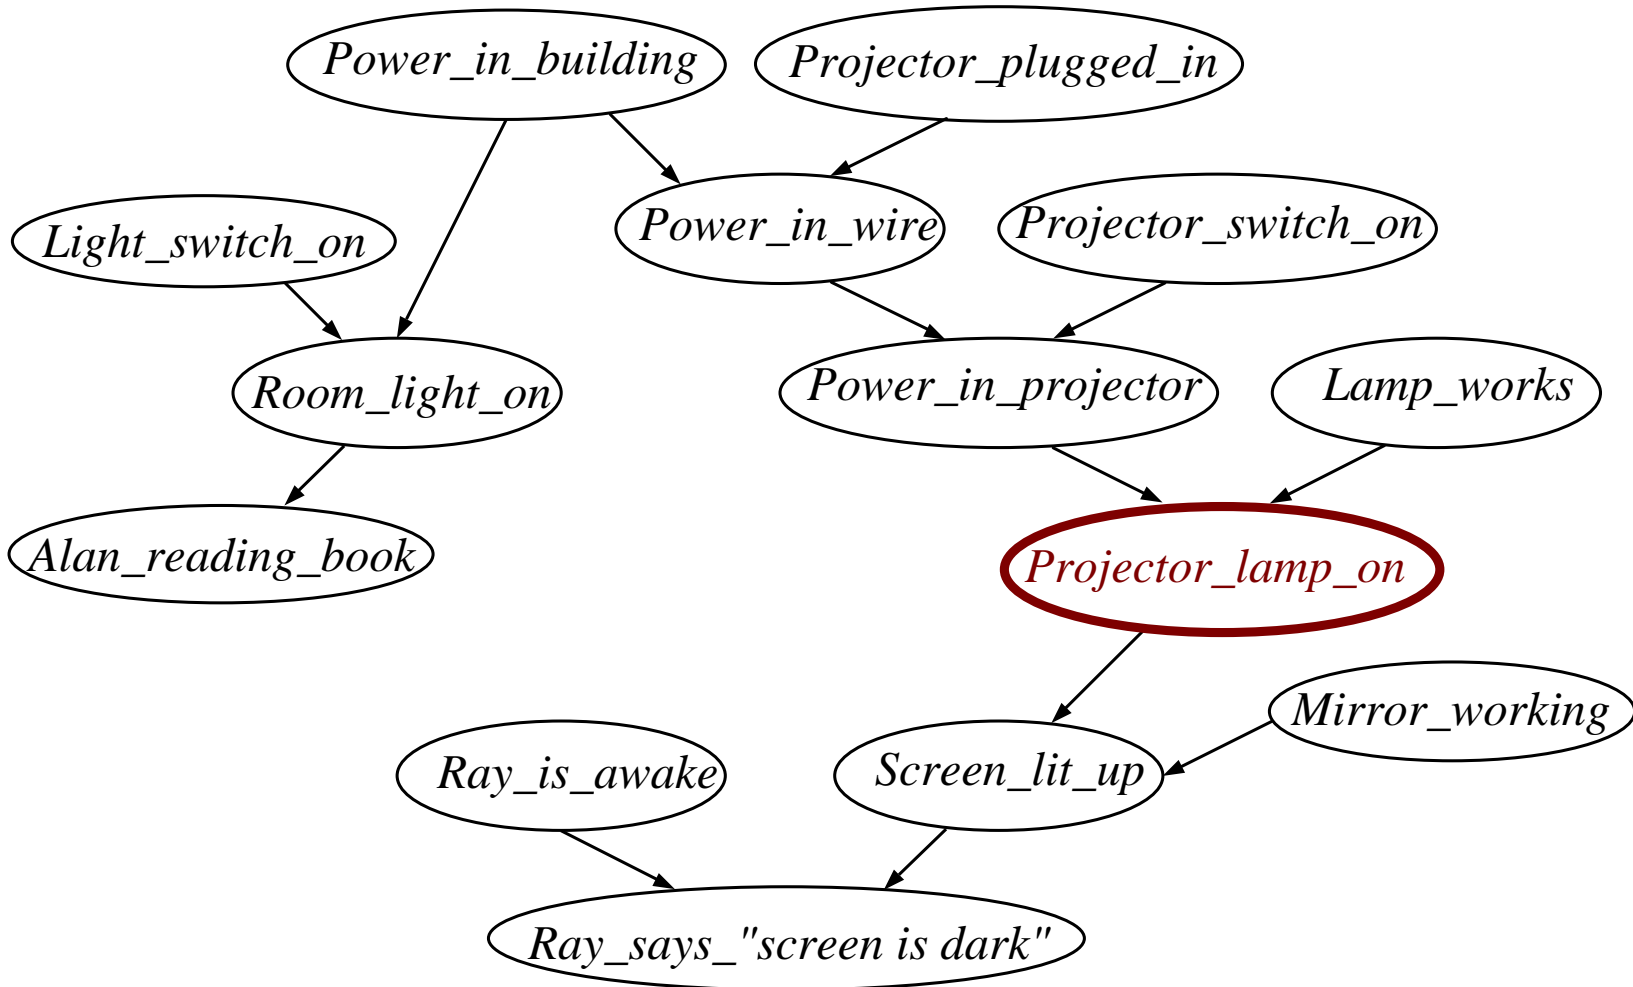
Power_in_building
Projector_plugged_in
Light_switch_on
Power_in_wire
Projector_switch_on
Room_light_on
Power_in_projector
Lamp_works
Alan_reading_book
Projector_lamp_on
Mirror_working
Ray_is_awake
Screen_lit_up
Ray_says_"screen is dark"